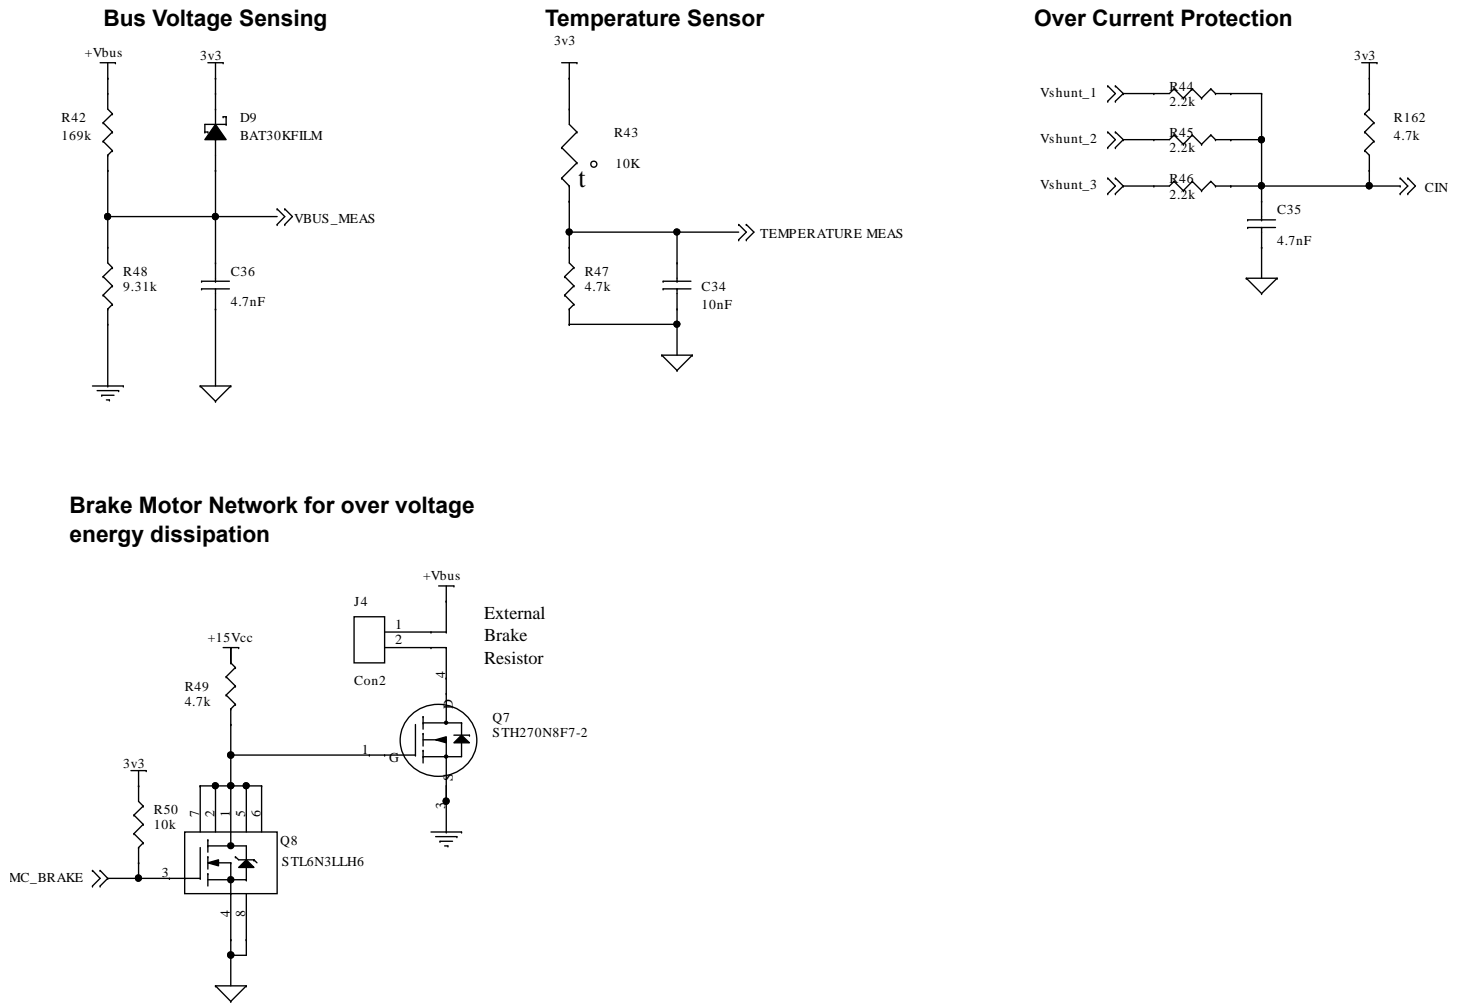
Bus Voltage Sensing

+Vbus
3v3
R42
169k
D9
BAT30KFILM
VBUS_MEAS
R48
9.31k
C36
4.7nF

Temperature Sensor

3v3
R43
t°
10K
TEMPERATURE MEAS
R47
4.7k
C34
10nF

Over Current Protection

Vshunt_1
R44
2.2k
Vshunt_2
R45
2.2k
Vshunt_3
R46
2.2k
3v3
R162
4.7k
CIN
C35
4.7nF

Brake Motor Network for over voltage energy dissipation

+Vbus
J4
1
2
Con2
External
Brake
Resistor
+15Vcc
R49
4.7k
4
D
1
G
S
3
Q7
STH270N8F7-2
3v3
R50
10k
7
2
1
5
6
Q8
STL6N3LLH6
MC_BRAKE
3
4
8